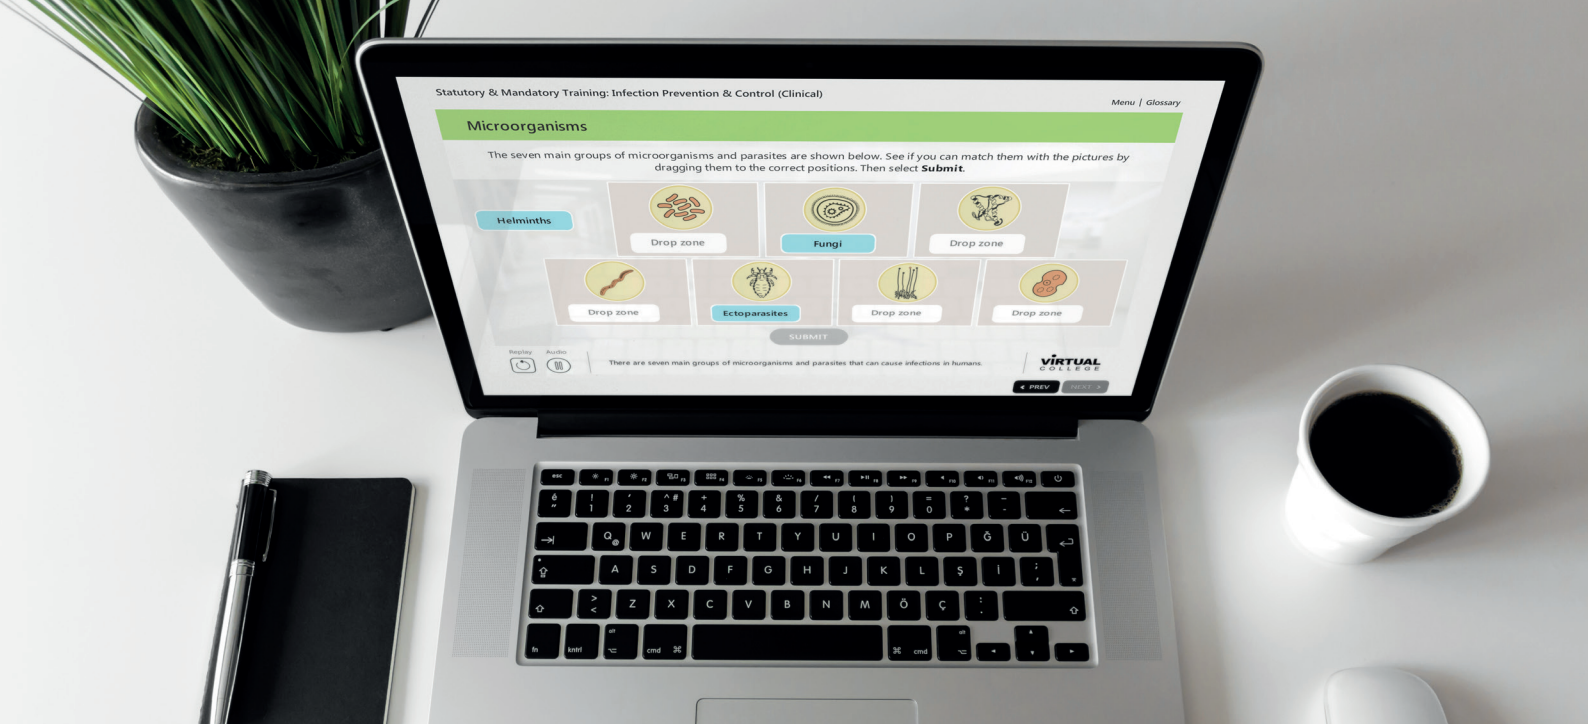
Statutory & Mandatory Training: Infection Prevention & Control (Clinical)

Menu | Glossary

Microorganisms

The seven main groups of microorganisms and parasites are shown below. See if you can match them with the pictures by dragging them to the correct positions. Then select **Submit**.

Helminths

Drop zone

Fungi

Drop zone

Drop zone

Ectoparasites

Drop zone

Drop zone

SUBMIT

Replay Audio

There are seven main groups of microorganisms and parasites that can cause infections in humans.

VIRTUAL COLLEGE

PREV NEXT